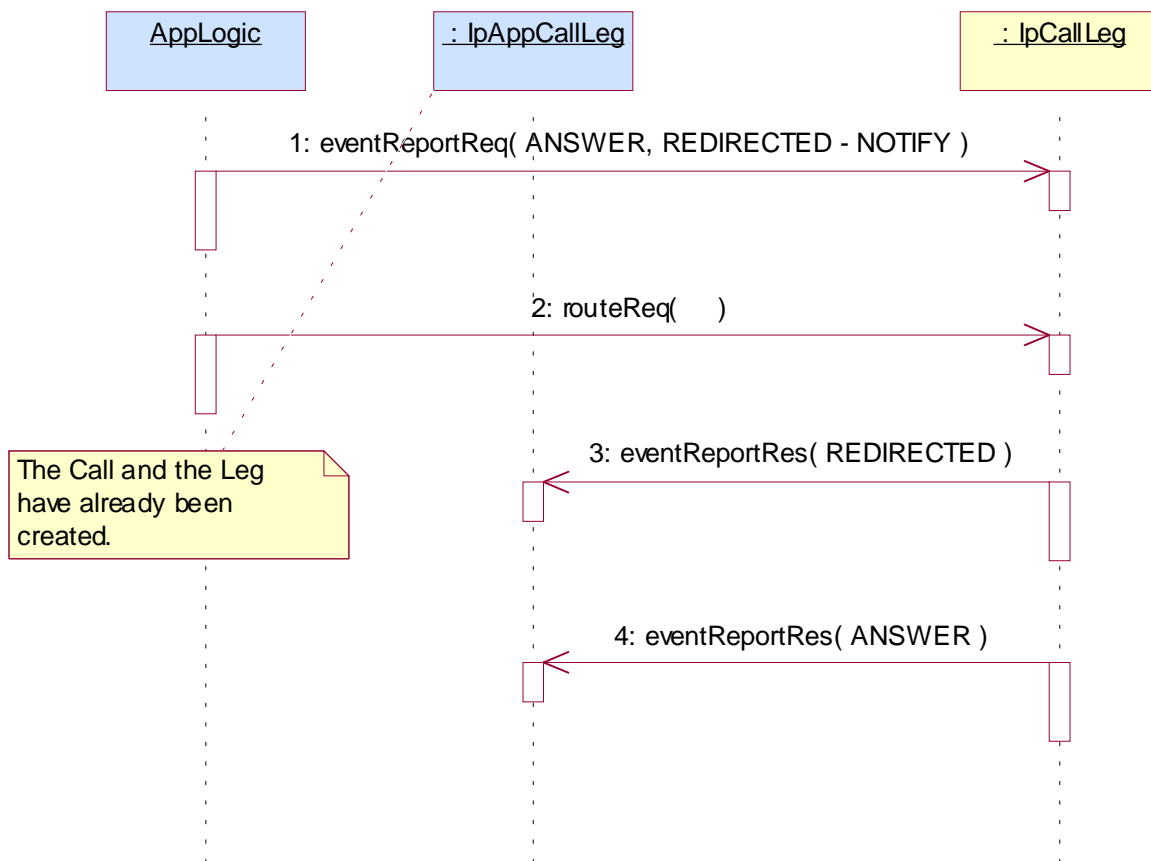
AppLogic

: IpAppCallLeg

: IpCallLeg

1: eventReportReq( ANSWER, REDIRECTED - NOTIFY )

2: routeReq( )

The Call and the Leg have already been created.

3: eventReportRes( REDIRECTED )

4: eventReportRes( ANSWER )